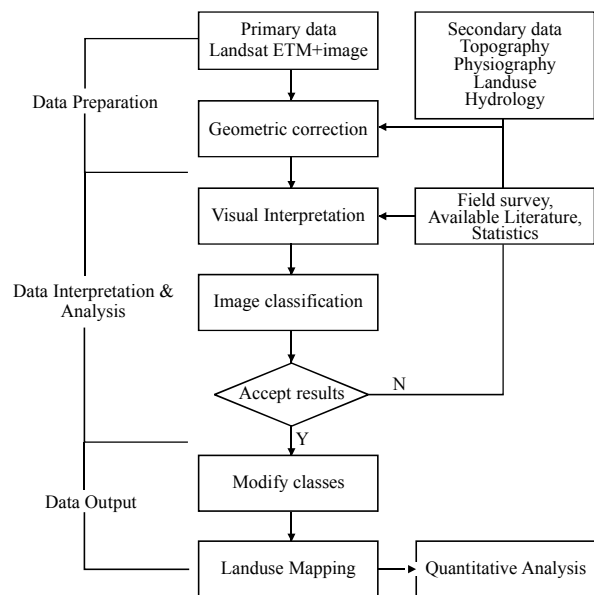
Primary data
Landsat ETM+image

Secondary data
Topography
Physiography
Landuse
Hydrology

Data Preparation

Geometric correction

Visual Interpretation

Field survey,
Available Literature,
Statistics

Data Interpretation &
Analysis

Image classification

Accept results

N

Y

Modify classes

Data Output

Landuse Mapping

Quantitative Analysis